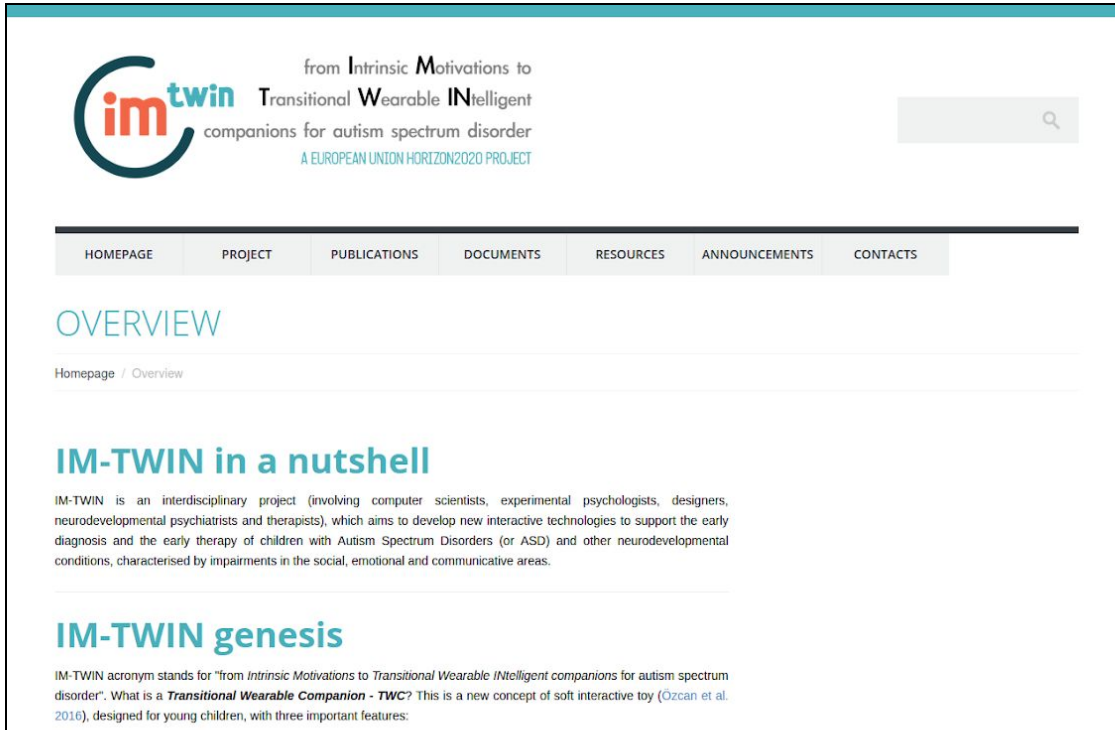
im twin

from Intrinsic Motivations to Transitional Wearable INtelligent companions for autism spectrum disorder

A EUROPEAN UNION HORIZON2020 PROJECT

HOMEPAGE | PROJECT | PUBLICATIONS | DOCUMENTS | RESOURCES | ANNOUNCEMENTS | CONTACTS

OVERVIEW

Homepage / Overview

IM-TWIN in a nutshell

IM-TWIN is an interdisciplinary project (involving computer scientists, experimental psychologists, designers, neurodevelopmental psychiatrists and therapists), which aims to develop new interactive technologies to support the early diagnosis and the early therapy of children with Autism Spectrum Disorders (or ASD) and other neurodevelopmental conditions, characterised by impairments in the social, emotional and communicative areas.

IM-TWIN genesis

IM-TWIN acronym stands for "from *Intrinsic Motivations* to *Transitional Wearable INtelligent companions* for autism spectrum disorder". What is a ***Transitional Wearable Companion - TWC***? This is a new concept of soft interactive toy (Özcan et al. 2016), designed for young children, with three important features: